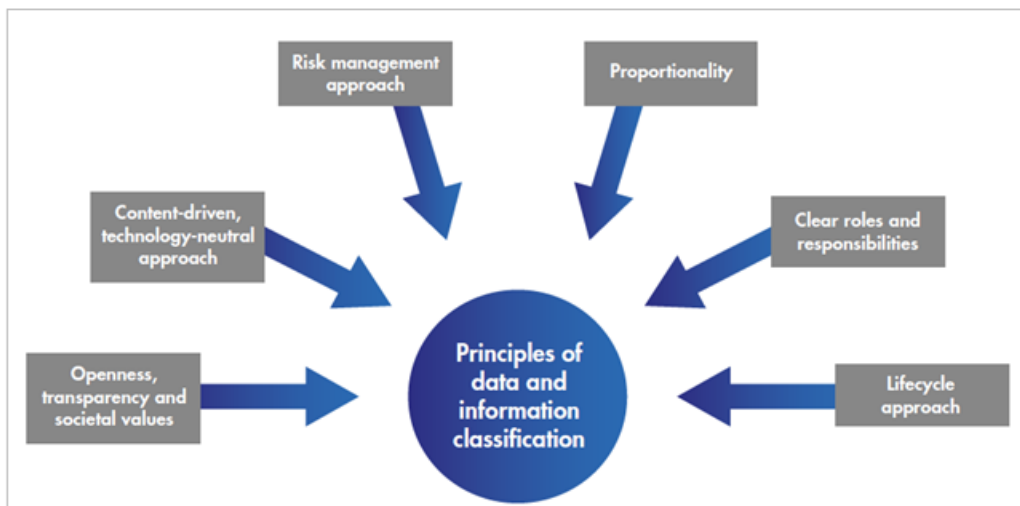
Risk management approach

Proportionality

Content-driven, technology-neutral approach

Clear roles and responsibilities

Openness, transparency and societal values

Principles of data and information classification

Lifecycle approach